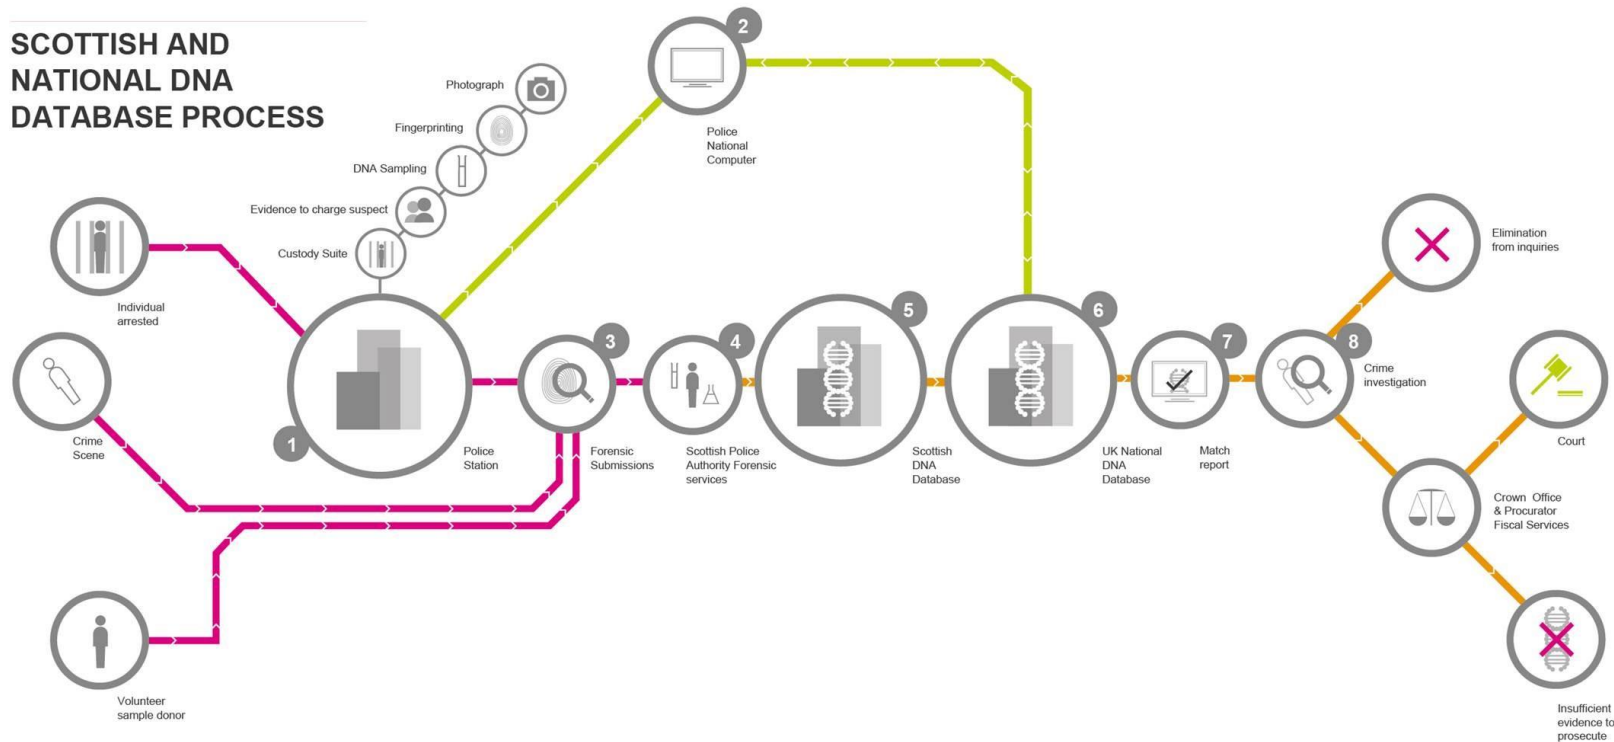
SCOTTISH AND NATIONAL DNA DATABASE PROCESS

Photograph

Fingerprinting

DNA Sampling

Evidence to charge suspect

Custody Suite

Individual arrested

Crime Scene

Volunteer sample donor

1

Police Station

2

Police National Computer

3

Forensic Submissions

4

Scottish Police Authority Forensic services

5

Scottish DNA Database

6

UK National DNA Database

7

Match report

8

Crime investigation

Elimination from inquiries

Court

Crown Office & Procurator Fiscal Services

Insufficient evidence to prosecute